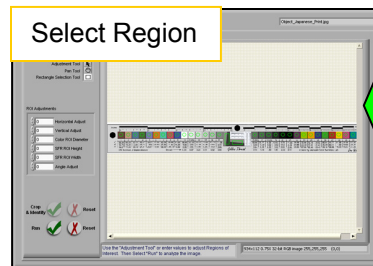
Select Region

Object_Japanese_Print.jpg

Adjustment Tool
Pan Tool
Rectangle Selection Tool

ROI Adjustments
0 Horizontal Adjust
0 Vertical Adjust
0 Color ROI Diameter
0 SFR ROI Height
0 SFR ROI Width
0 Angle Adjust

Crop & Identify
Reset
Run
Reset

Use the "Adjustment Tool" or enter values to adjust Regions of interest. Then Select "Run" to analyze the image.

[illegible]